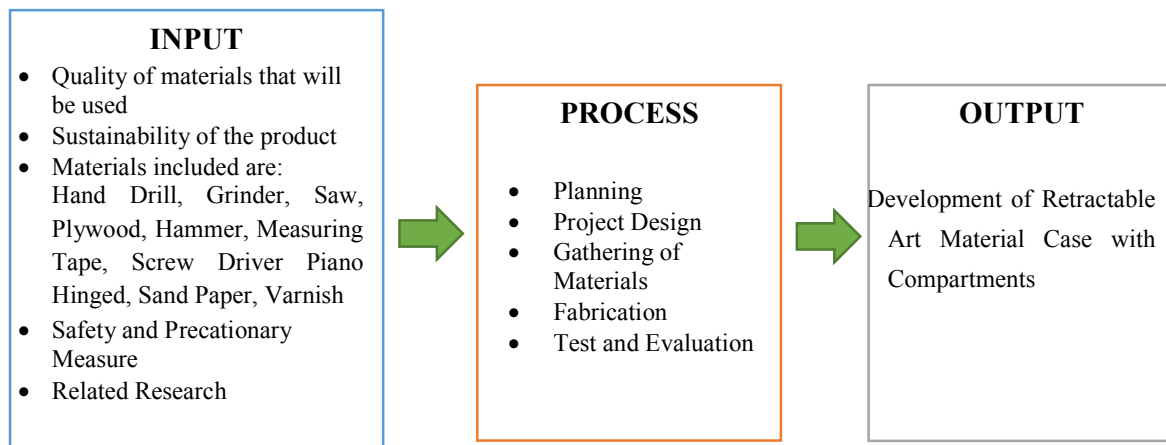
INPUT

- Quality of materials that will be used
- Sustainability of the product
- Materials included are: Hand Drill, Grinder, Saw, Plywood, Hammer, Measuring Tape, Screw Driver Piano Hinged, Sand Paper, Varnish
- Safety and Precationary Measure
- Related Research

PROCESS

- Planning
- Project Design
- Gathering of Materials
- Fabrication
- Test and Evaluation

OUTPUT

Development of Retractable Art Material Case with Compartments